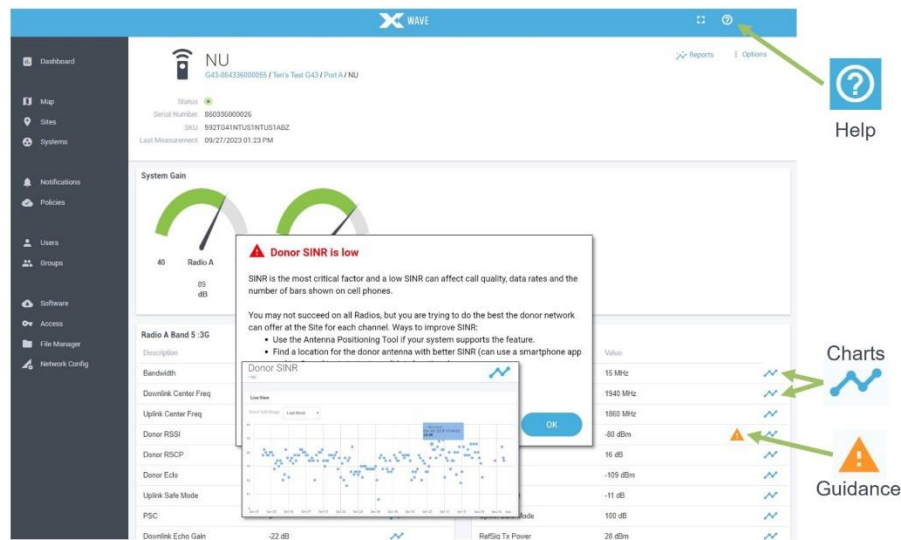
WAVE

Dashboard

Map

Sites

Systems

Notifications

Policies

Users

Groups

Software

Access

File Manager

Network Config

NU

G43-864336000055 / Ten's Test G43 / Port A / NU

Reports

Options

Status

Serial Number 860336000026

SKU 592TG41NTUS1NTUS1ABZ

Last Measurement 09/27/2023 01:23 PM

System Gain

40 Radio A

89 dB

Donor SINR is low

SINR is the most critical factor and a low SINR can affect call quality, data rates and the number of bars shown on cell phones.

You may not succeed on all Radios, but you are trying to do the best the donor network can offer at the Site for each channel. Ways to improve SINR:

• Use the Antenna Positioning Tool if your system supports the feature.

• Find a location for the donor antenna with better SINR (can use a smartphone app

OK

Radio A Band 5 :3G

Description

Bandwidth

Downlink Center Freq

Uplink Center Freq

Donor RSSI

Donor RSCP

Donor Ecio

Uplink Safe Mode

PSC

Downlink Echo Gain -22 dB

Value

15 MHz

1940 MHz

1860 MHz

-80 dBm

16 dB

-109 dBm

-11 dB

100 dB

RefSig Tx Power 28 dBm

Donor SINR

Live View

Last Week

Help

Charts

Guidance